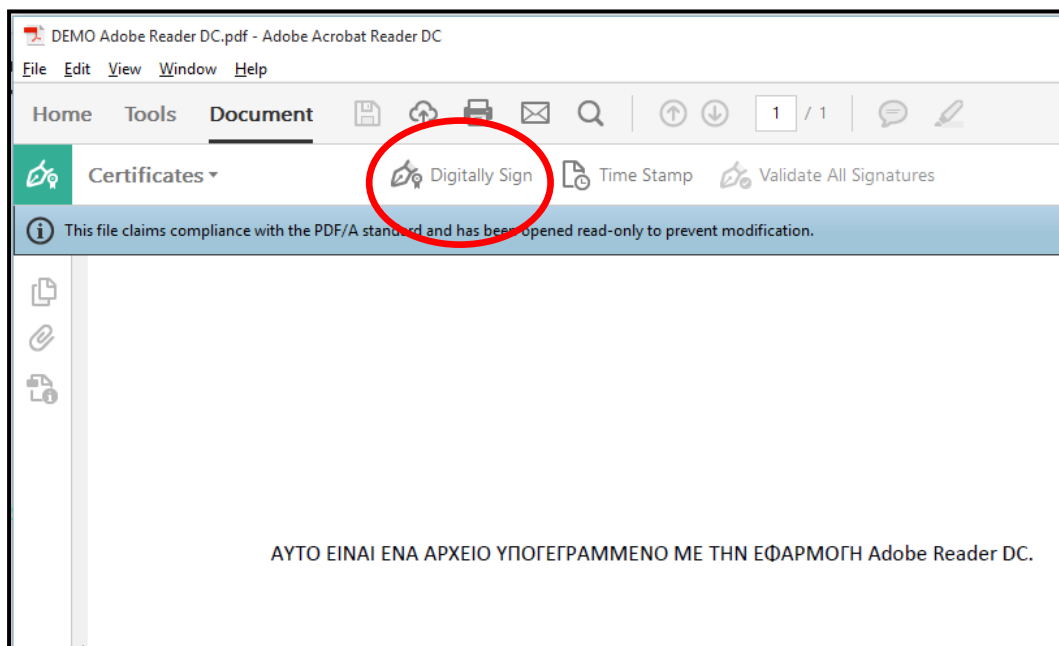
DEMO Adobe Reader DC.pdf - Adobe Acrobat Reader DC

File Edit View Window Help

Home Tools Document

1 / 1

Certificates ▾ Digitally Sign Time Stamp Validate All Signatures

This file claims compliance with the PDF/A standard and has been opened read-only to prevent modification.

ΑΥΤΟ ΕΙΝΑΙ ΕΝΑ ΑΡΧΕΙΟ ΥΠΟΓΕΓΡΑΜΜΕΝΟ ΜΕ ΤΗΝ ΕΦΑΡΜΟΓΗ Adobe Reader DC.